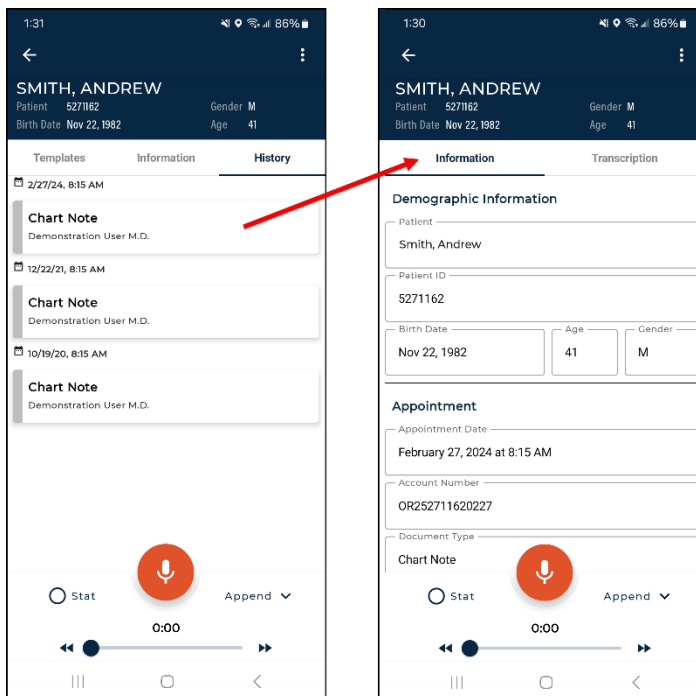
1:31 86%

SMITH, ANDREW

Patient 5271162 Gender M

Birth Date Nov 22, 1982 Age 41

Templates Information History

2/27/24, 8:15 AM

Chart Note

Demonstration User M.D.

12/22/21, 8:15 AM

Chart Note

Demonstration User M.D.

10/19/20, 8:15 AM

Chart Note

Demonstration User M.D.

Stat Append

0:00

1:30 86%

SMITH, ANDREW

Patient 5271162 Gender M

Birth Date Nov 22, 1982 Age 41

Information Transcription

Demographic Information

Patient

Smith, Andrew

Patient ID

5271162

Birth Date

Nov 22, 1982

Age

41

Gender

M

Appointment

Appointment Date

February 27, 2024 at 8:15 AM

Account Number

OR252711620227

Document Type

Chart Note

Stat Append

0:00